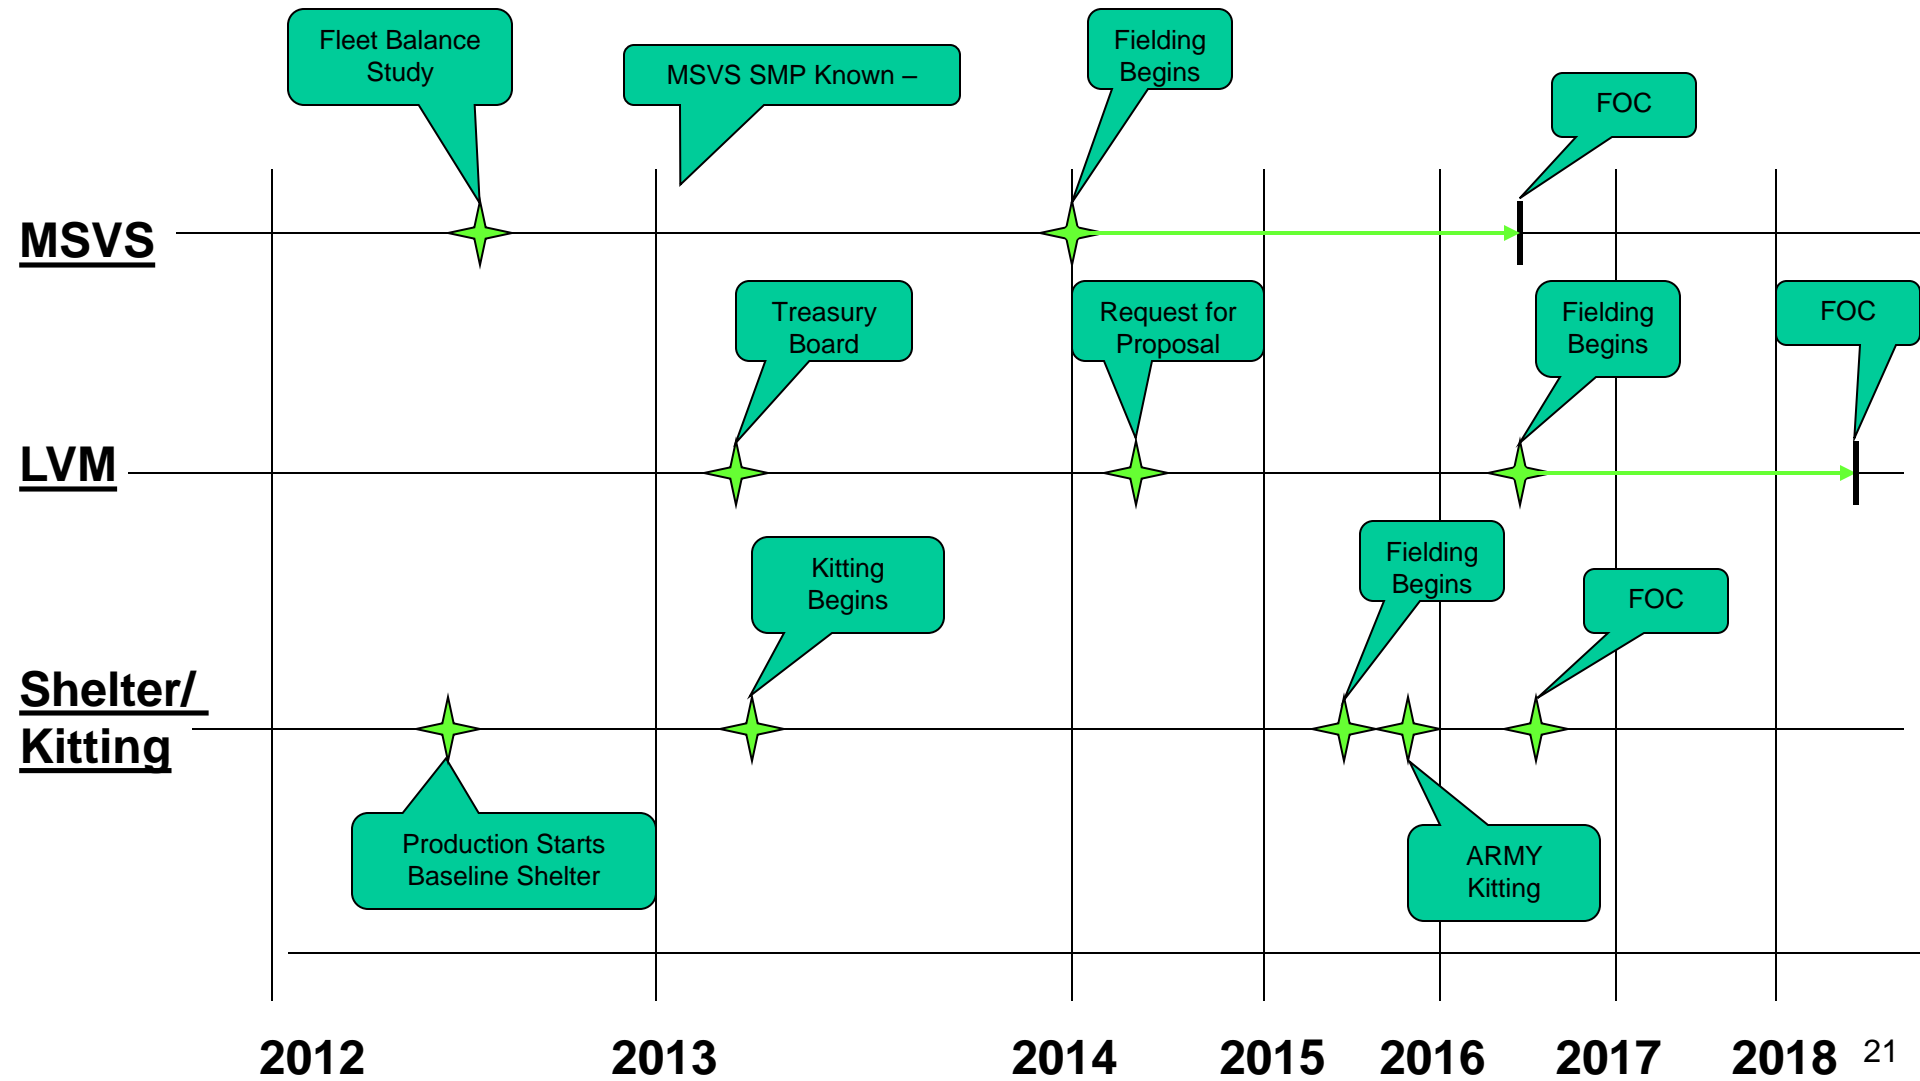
Fleet Balance Study

MSVS SMP Known –

Fielding Begins

FOC

MSVS

Treasury Board

Request for Proposal

Fielding Begins

FOC

LVM

Kitting Begins

Fielding Begins

FOC

Shelter/ Kitting

Production Starts Baseline Shelter

ARMY Kitting

2012 2013 2014 2015 2016 2017 2018

21